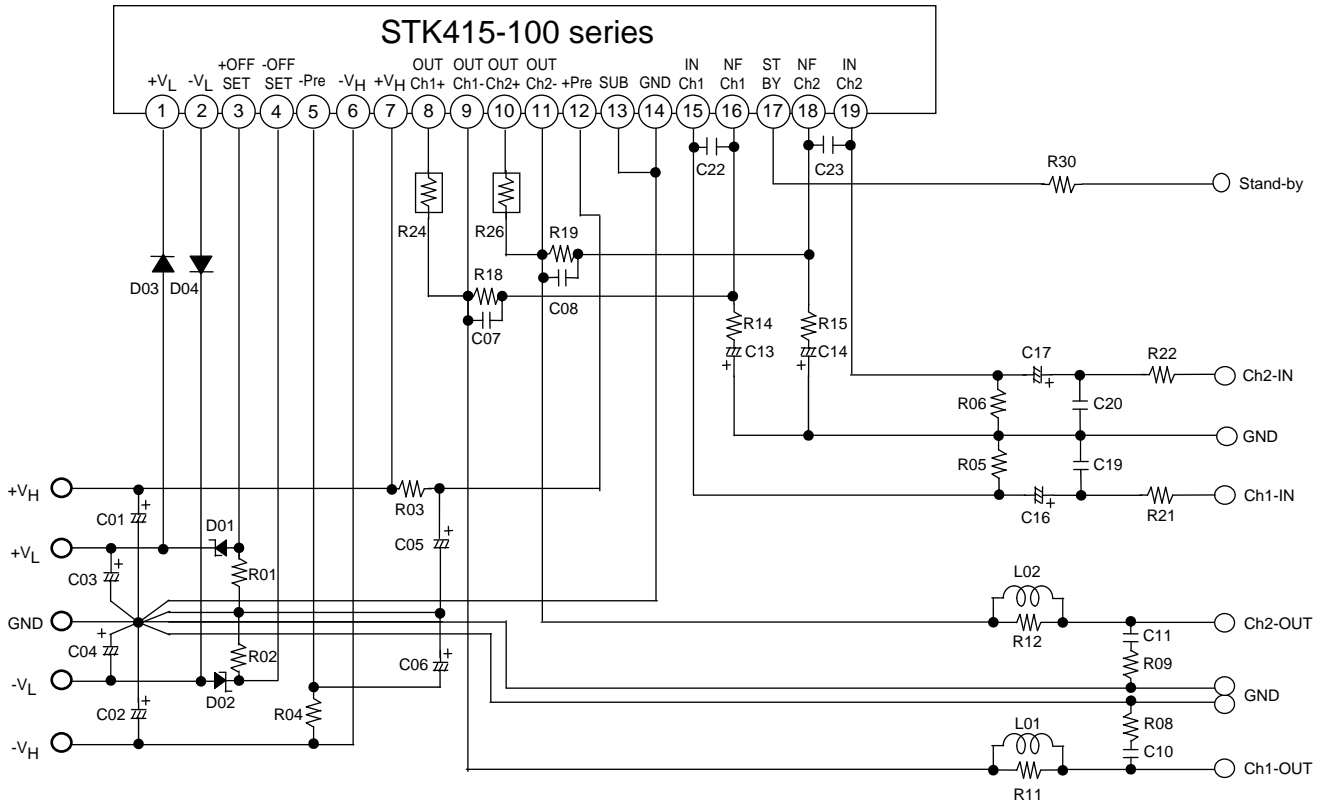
STK415-100 series

+V$_L$ -V$_L$ +OFF SET -OFF SET -Pre -V$_H$ +V$_H$ OUT Ch1+ OUT Ch1- OUT Ch2+ OUT Ch2- +Pre SUB GND IN Ch1 NF Ch1 ST BY NF Ch2 IN Ch2

1 2 3 4 5 6 7 8 9 10 11 12 13 14 15 16 17 18 19

C22 C23 R30 Stand-by

R24 R26 R19 R18 C08 C07

D03 D04

R14 C13 R15 C14

C17 R22 Ch2-IN

R06 C20 GND

R05 C19

+V$_H$ R03 C16 R21 Ch1-IN

C01 D01

+V$_L$ C05 R01

C03 L02

GND Ch2-OUT

C04 R12 C11

R02 R09

-V$_L$ C06 GND

D02

C02 R04 R08

-V$_H$ L01 C10 Ch1-OUT

R11